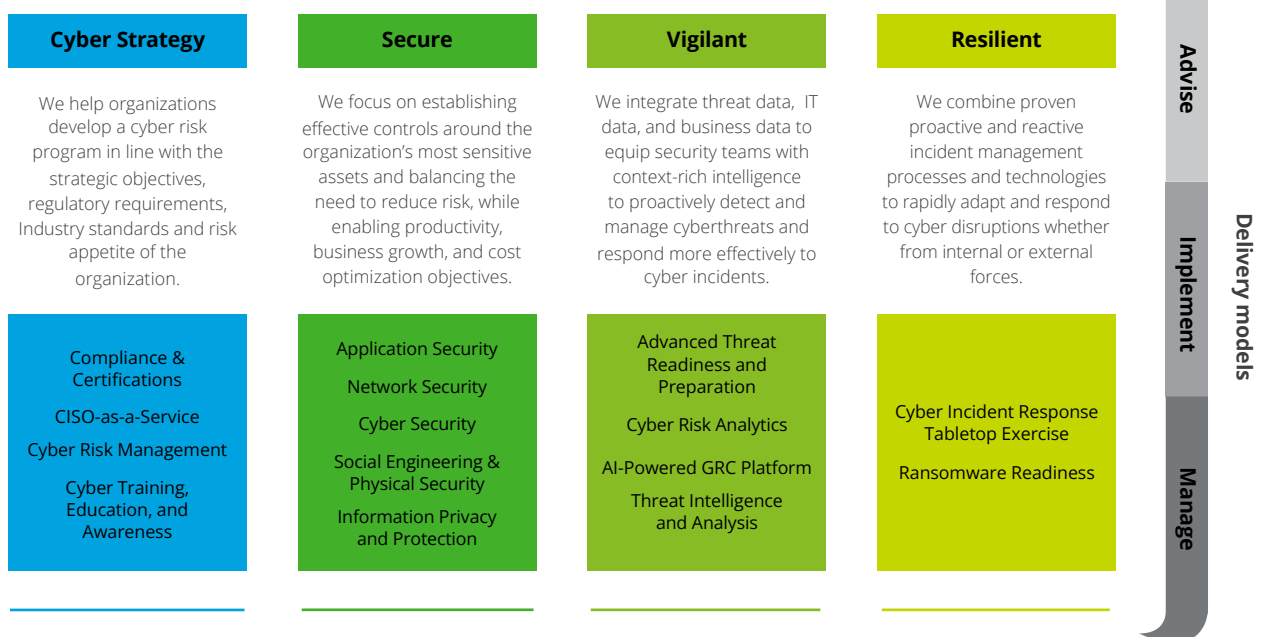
Cyber Strategy

We help organizations develop a cyber risk program in line with the strategic objectives, regulatory requirements, Industry standards and risk appetite of the organization.

Compliance & Certifications

CISO-as-a-Service

Cyber Risk Management

Cyber Training, Education, and Awareness

Secure

We focus on establishing effective controls around the organization's most sensitive assets and balancing the need to reduce risk, while enabling productivity, business growth, and cost optimization objectives.

Application Security

Network Security

Cyber Security

Social Engineering & Physical Security

Information Privacy and Protection

Vigilant

We integrate threat data, IT data, and business data to equip security teams with context-rich intelligence to proactively detect and manage cyberthreats and respond more effectively to cyber incidents.

Advanced Threat Readiness and Preparation

Cyber Risk Analytics

AI-Powered GRC Platform

Threat Intelligence and Analysis

Resilient

We combine proven proactive and reactive incident management processes and technologies to rapidly adapt and respond to cyber disruptions whether from internal or external forces.

Cyber Incident Response Tabletop Exercise

Ransomware Readiness

Advise

Implement

Manage

Delivery models